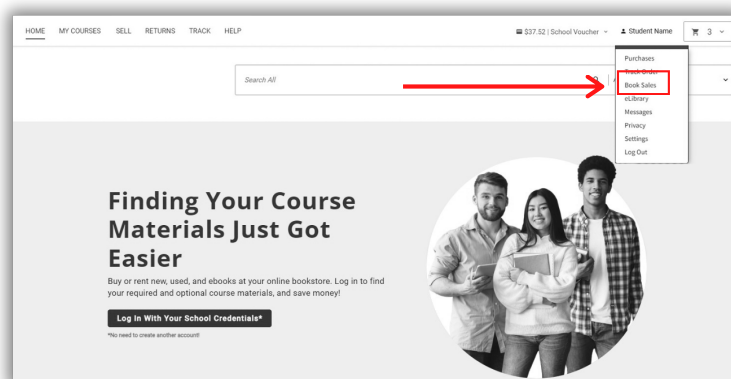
HOME MY COURSES SELL RETURNS TRACK HELP

$37.52 | School Voucher Student Name 3

Search All

Purchases
Track Order
Book Sales
eLibrary
Messages
Privacy
Settings
Log Out

Finding Your Course Materials Just Got Easier

Buy or rent new, used, and ebooks at your online bookstore. Log in to find your required and optional course materials, and save money!

Log In With Your School Credentials*

*No need to create another account!